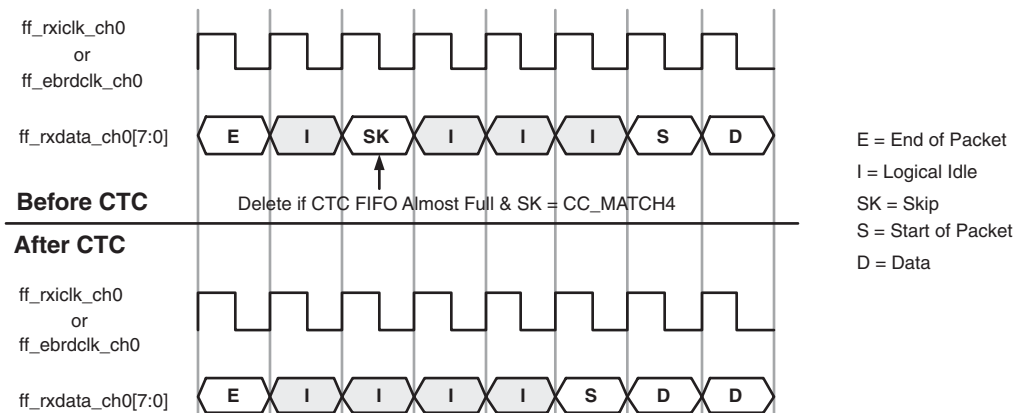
ff_rxiclk_ch0
or
ff_ebrdclk_ch0

ff_rxdata_ch0[7:0]

E I SK I I I S D

Delete if CTC FIFO Almost Full & SK = CC_MATCH4

Before CTC

After CTC

ff_rxiclk_ch0
or
ff_ebrdclk_ch0

ff_rxdata_ch0[7:0]

E I I I I S D D

E = End of Packet
I = Logical Idle
SK = Skip
S = Start of Packet
D = Data